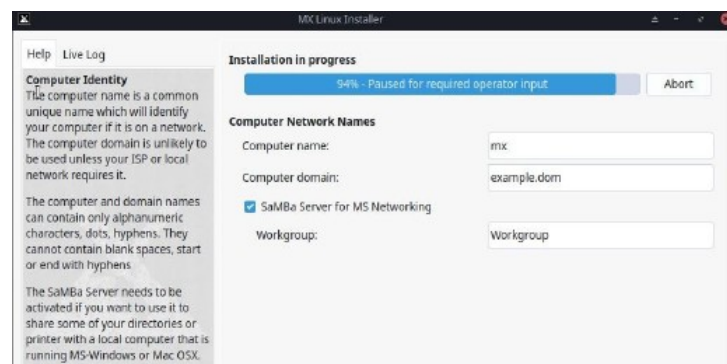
MX Linux Installer

Help Live Log

Computer Identity
The computer name is a common unique name which will identify your computer if it is on a network. The computer domain is unlikely to be used unless your ISP or local network requires it.

The computer and domain names can contain only alphanumeric characters, dots, hyphens. They cannot contain blank spaces, start or end with hyphens

The SaMBa Server needs to be activated if you want to use it to share some of your directories or printer with a local computer that is running MS-Windows or Mac OSX.

Installation in progress

94% - Paused for required operator input

Abort

Computer Network Names

Computer name:
mx

Computer domain:
example.dom

SaMBa Server for MS Networking

Workgroup:
Workgroup